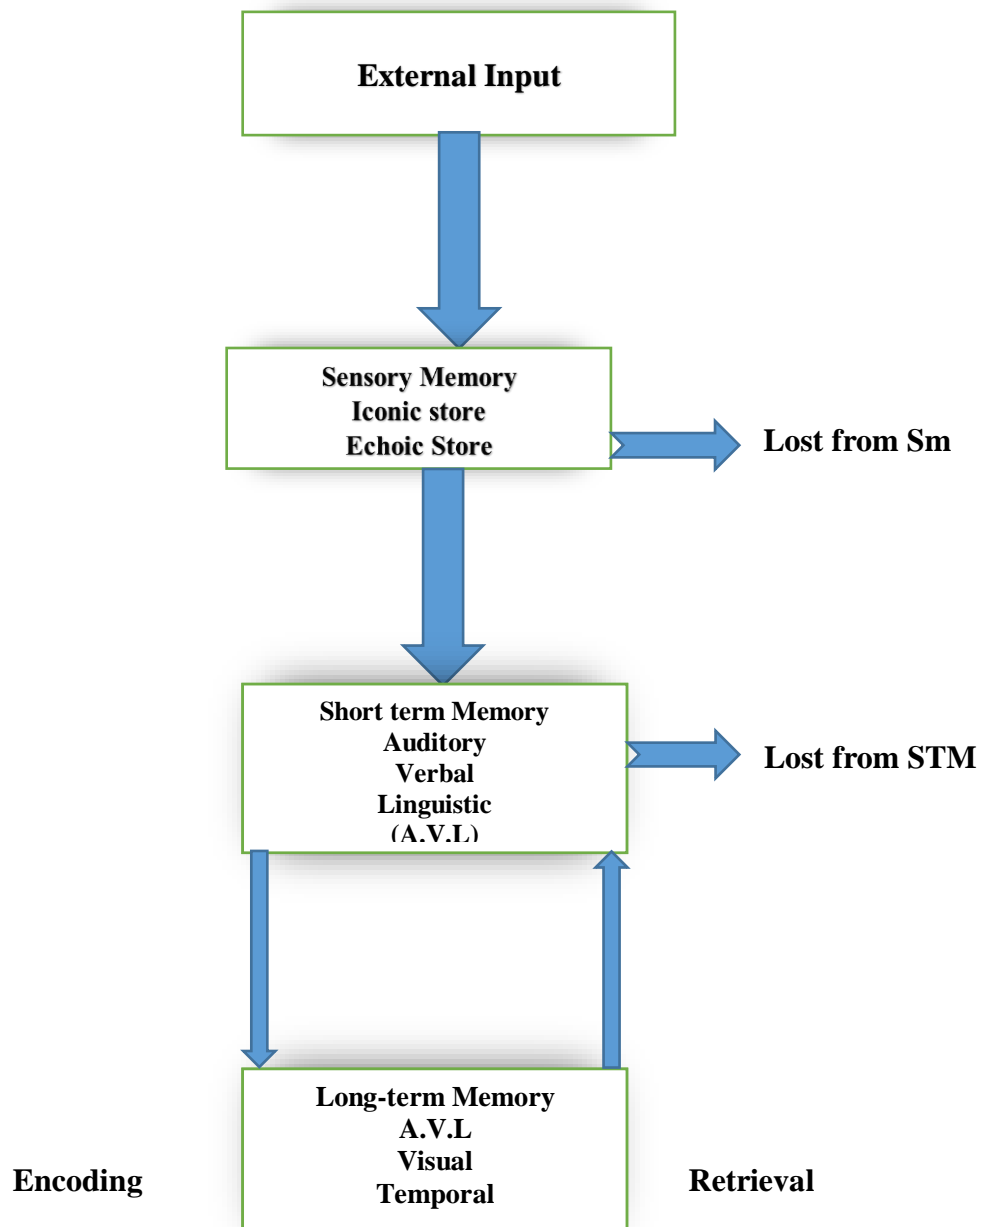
External Input

Sensory Memory
Iconic store
Echoic Store

Lost from Sm

Short term Memory
Auditory
Verbal
Linguistic
(A.V.L)

Lost from STM

Long-term Memory
A.V.L
Visual
Temporal

Encoding

Retrieval